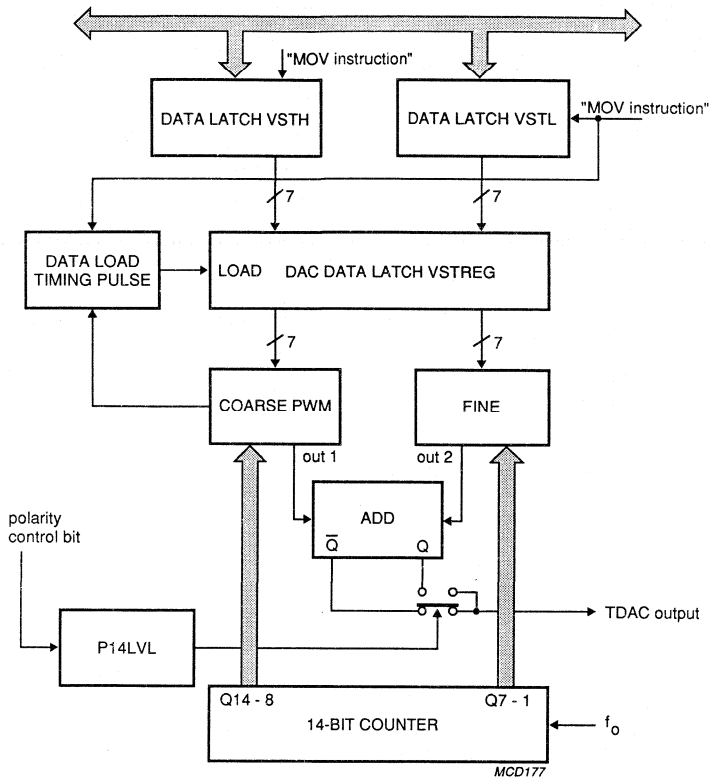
"MOV instruction"

DATA LATCH VSTH

DATA LATCH VSTL

"MOV instruction"

7

7

DATA LOAD TIMING PULSE

LOAD DAC DATA LATCH VSTREG

7

7

COARSE PWM

FINE

out 1

out 2

ADD

$\overline{Q}$ Q

polarity control bit

TDAC output

P14LVL

Q14 - 8

Q7 - 1

14-BIT COUNTER

$f_o$

MCD177